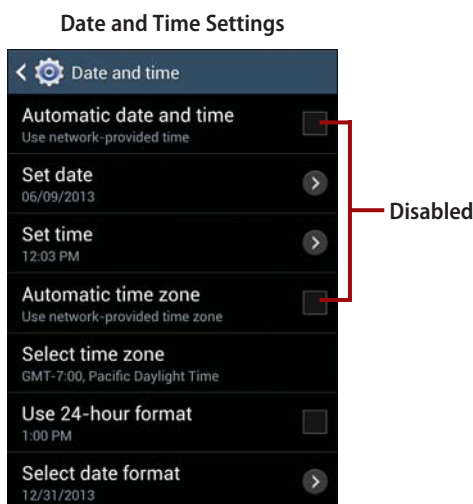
Date and Time Settings

Date and time

Automatic date and time
Use network-provided time

Set date
06/09/2013

Set time
12:03 PM

Automatic time zone
Use network-provided time zone

Select time zone
GMT-7:00, Pacific Daylight Time

Use 24-hour format
1:00 PM

Select date format
12/31/2013

Disabled